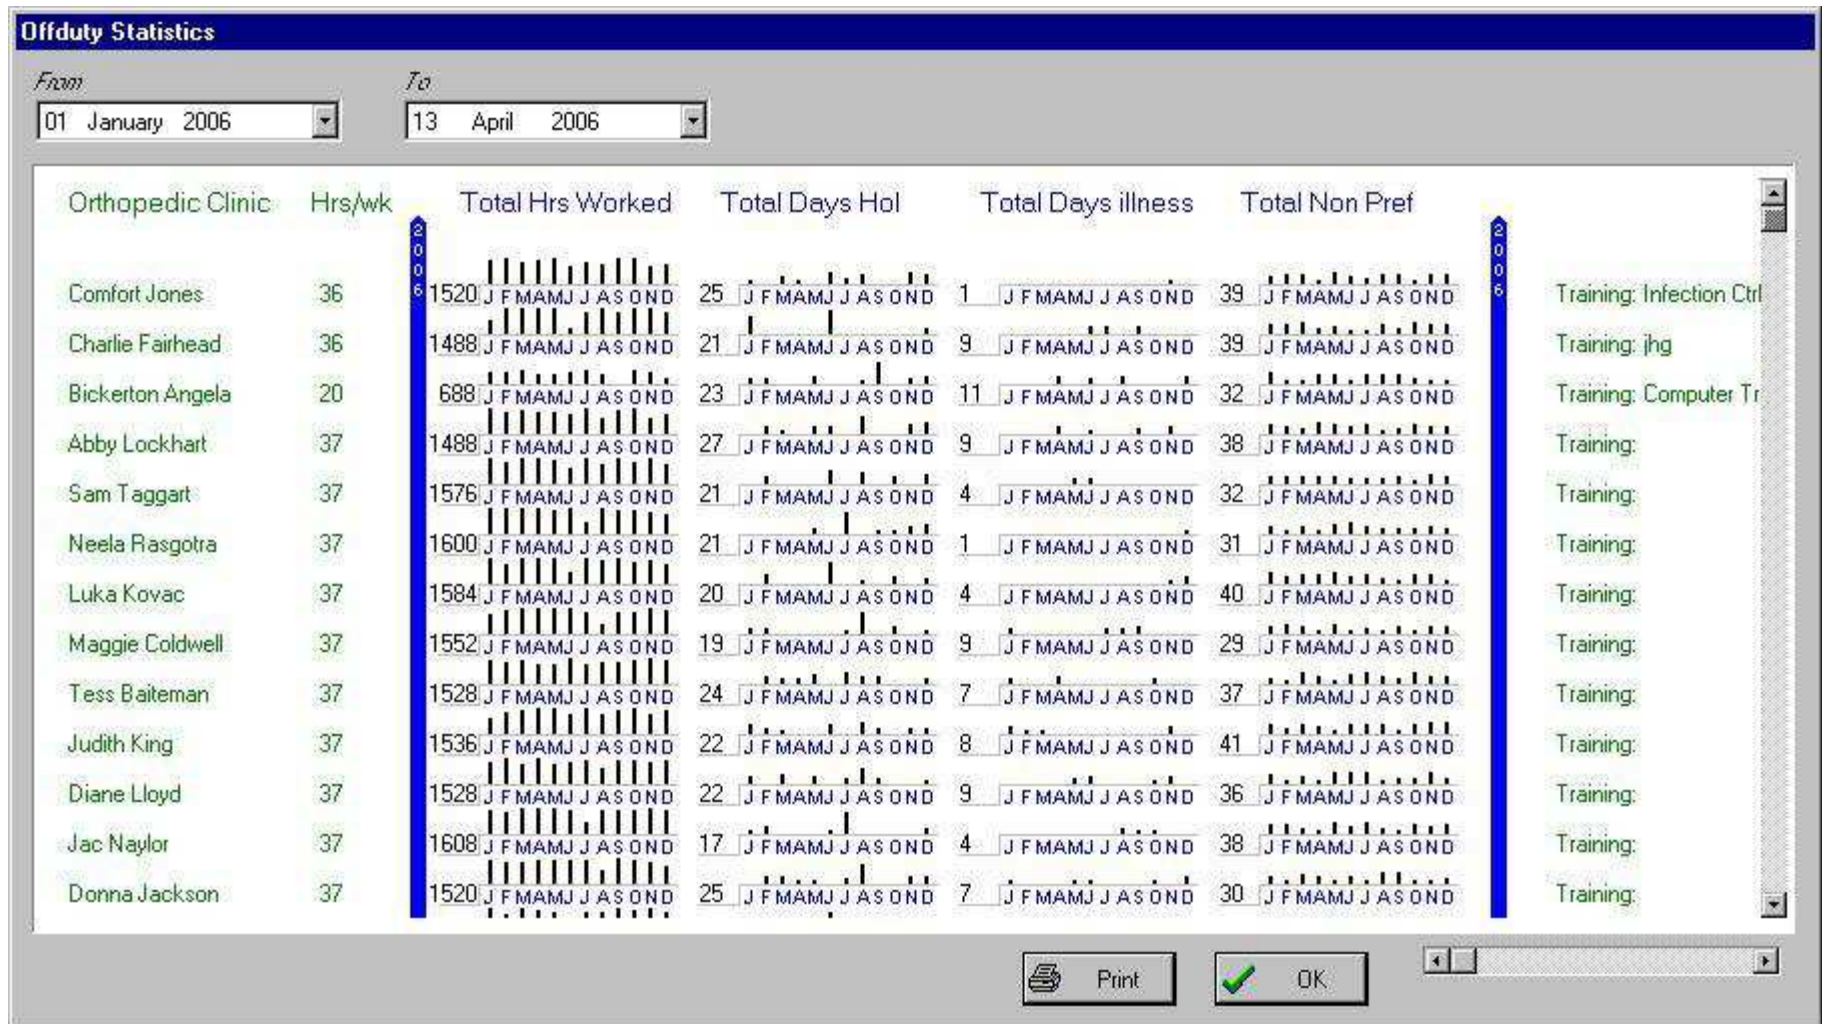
Offduty Statistics

From
01 January 2006

To
13 April 2006

| Orthopedic Clinic | Hrs/wk | Total Hrs Worked | Total Days Hol | Total Days illness | Total Non Pref | |
|---|---|---|---|---|---|---|
| Comfort Jones | 36 | 1520 J F M A M J J A S O N D | 25 J F M A M J J A S O N D | 1 J F M A M J J A S O N D | 39 J F M A M J J A S O N D | Training: Infection Ctrl |
| Charlie Fairhead | 36 | 1488 J F M A M J J A S O N D | 21 J F M A M J J A S O N D | 9 J F M A M J J A S O N D | 39 J F M A M J J A S O N D | Training: jhg |
| Bickerton Angela | 20 | 688 J F M A M J J A S O N D | 23 J F M A M J J A S O N D | 11 J F M A M J J A S O N D | 32 J F M A M J J A S O N D | Training: Computer Tr |
| Abby Lockhart | 37 | 1488 J F M A M J J A S O N D | 27 J F M A M J J A S O N D | 9 J F M A M J J A S O N D | 38 J F M A M J J A S O N D | Training: |
| Sam Taggart | 37 | 1576 J F M A M J J A S O N D | 21 J F M A M J J A S O N D | 4 J F M A M J J A S O N D | 32 J F M A M J J A S O N D | Training: |
| Neela Rasgotra | 37 | 1600 J F M A M J J A S O N D | 21 J F M A M J J A S O N D | 1 J F M A M J J A S O N D | 31 J F M A M J J A S O N D | Training: |
| Luka Kovac | 37 | 1584 J F M A M J J A S O N D | 20 J F M A M J J A S O N D | 4 J F M A M J J A S O N D | 40 J F M A M J J A S O N D | Training: |
| Maggie Coldwell | 37 | 1552 J F M A M J J A S O N D | 19 J F M A M J J A S O N D | 9 J F M A M J J A S O N D | 29 J F M A M J J A S O N D | Training: |
| Tess Baiteman | 37 | 1528 J F M A M J J A S O N D | 24 J F M A M J J A S O N D | 7 J F M A M J J A S O N D | 37 J F M A M J J A S O N D | Training: |
| Judith King | 37 | 1536 J F M A M J J A S O N D | 22 J F M A M J J A S O N D | 8 J F M A M J J A S O N D | 41 J F M A M J J A S O N D | Training: |
| Diane Lloyd | 37 | 1528 J F M A M J J A S O N D | 22 J F M A M J J A S O N D | 9 J F M A M J J A S O N D | 36 J F M A M J J A S O N D | Training: |
| Jac Naylor | 37 | 1608 J F M A M J J A S O N D | 17 J F M A M J J A S O N D | 4 J F M A M J J A S O N D | 38 J F M A M J J A S O N D | Training: |
| Donna Jackson | 37 | 1520 J F M A M J J A S O N D | 25 J F M A M J J A S O N D | 7 J F M A M J J A S O N D | 30 J F M A M J J A S O N D | Training: |

2006
2006

Print
OK